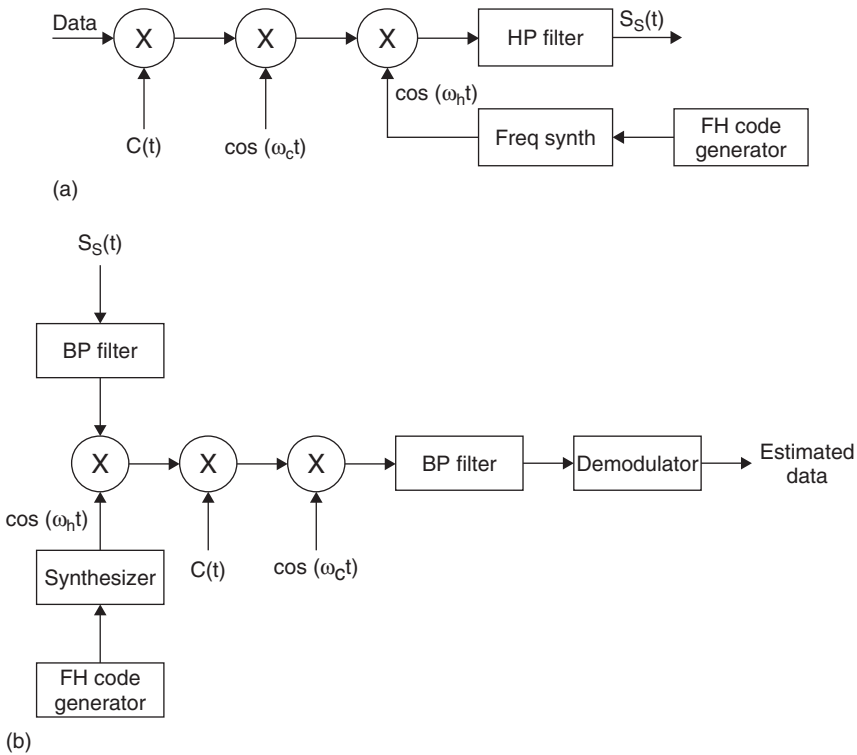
Data
X
X
X
HP filter
$S_S(t)$
C(t)
cos $(\omega_c t)$
cos $(\omega_h t)$
Freq synth
FH code generator
(a)

$S_S(t)$
BP filter
X
X
X
BP filter
Demodulator
Estimated data
cos $(\omega_h t)$
Synthesizer
C(t)
cos $(\omega_c t)$
FH code generator
(b)